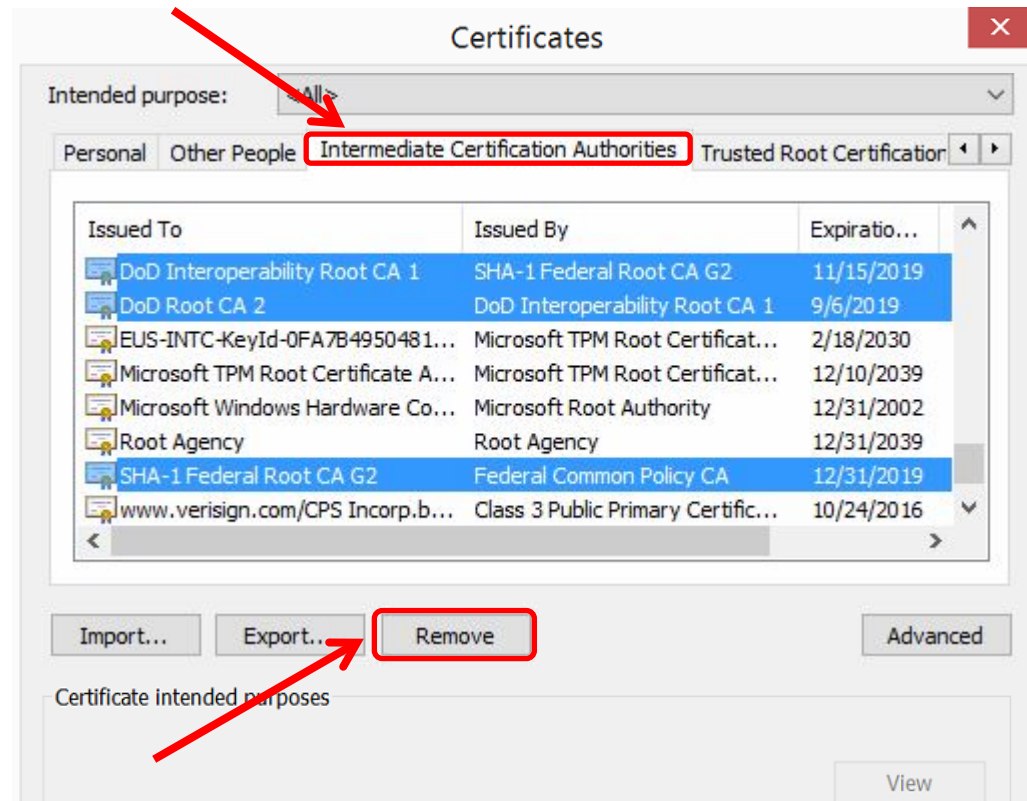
Certificates

Intended purpose: <All>

Personal | Other People | Intermediate Certification Authorities | Trusted Root Certificatior

| Issued To | Issued By | Expiratio... |
|---|---|---|
| DoD Interoperability Root CA 1 | SHA-1 Federal Root CA G2 | 11/15/2019 |
| DoD Root CA 2 | DoD Interoperability Root CA 1 | 9/6/2019 |
| EUS-INTC-KeyId-0FA7B4950481... | Microsoft TPM Root Certificat... | 2/18/2030 |
| Microsoft TPM Root Certificate A... | Microsoft TPM Root Certificat... | 12/10/2039 |
| Microsoft Windows Hardware Co... | Microsoft Root Authority | 12/31/2002 |
| Root Agency | Root Agency | 12/31/2039 |
| SHA-1 Federal Root CA G2 | Federal Common Policy CA | 12/31/2019 |
| www.verisign.com/CPS Incorp.b... | Class 3 Public Primary Certific... | 10/24/2016 |

Import... Export... Remove Advanced

Certificate intended purposes

View